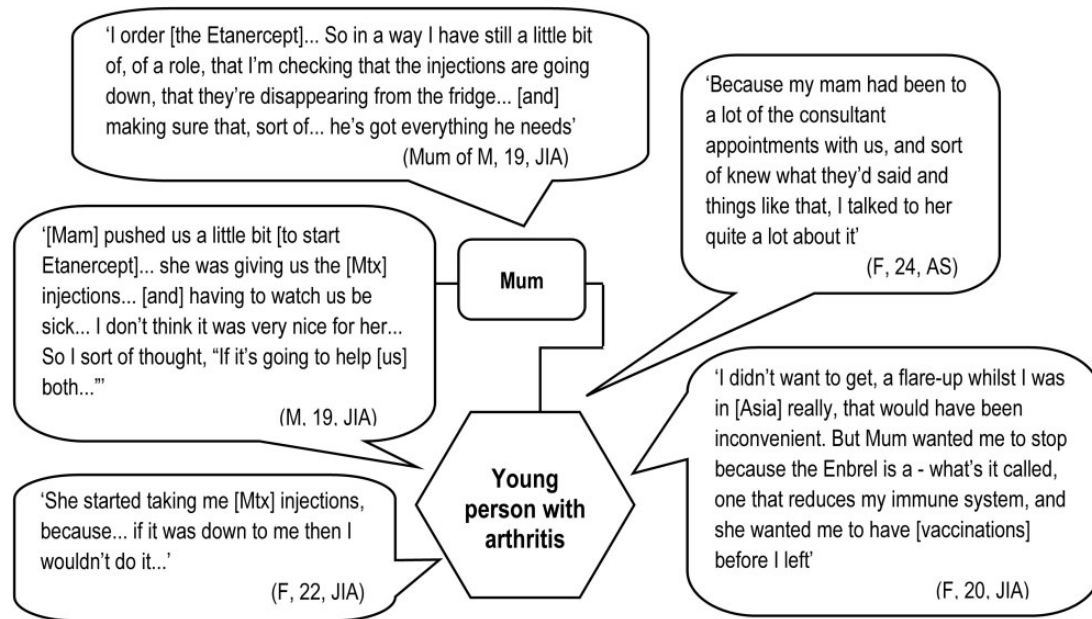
'I order [the Etanercept]... So in a way I have still a little bit of, of a role, that I'm checking that the injections are going down, that they're disappearing from the fridge... [and] making sure that, sort of... he's got everything he needs'
(Mum of M, 19, JIA)

'Because my mam had been to a lot of the consultant appointments with us, and sort of knew what they'd said and things like that, I talked to her quite a lot about it'
(F, 24, AS)

'[Mam] pushed us a little bit [to start Etanercept]... she was giving us the [Mtx] injections... [and] having to watch us be sick... I don't think it was very nice for her... So I sort of thought, "If it's going to help [us] both..."'
(M, 19, JIA)

Mum

Young person with arthritis

'I didn't want to get, a flare-up whilst I was in [Asia] really, that would have been inconvenient. But Mum wanted me to stop because the Enbrel is a - what's it called, one that reduces my immune system, and she wanted me to have [vaccinations] before I left'
(F, 20, JIA)

'She started taking me [Mtx] injections, because... if it was down to me then I wouldn't do it...'
(F, 22, JIA)